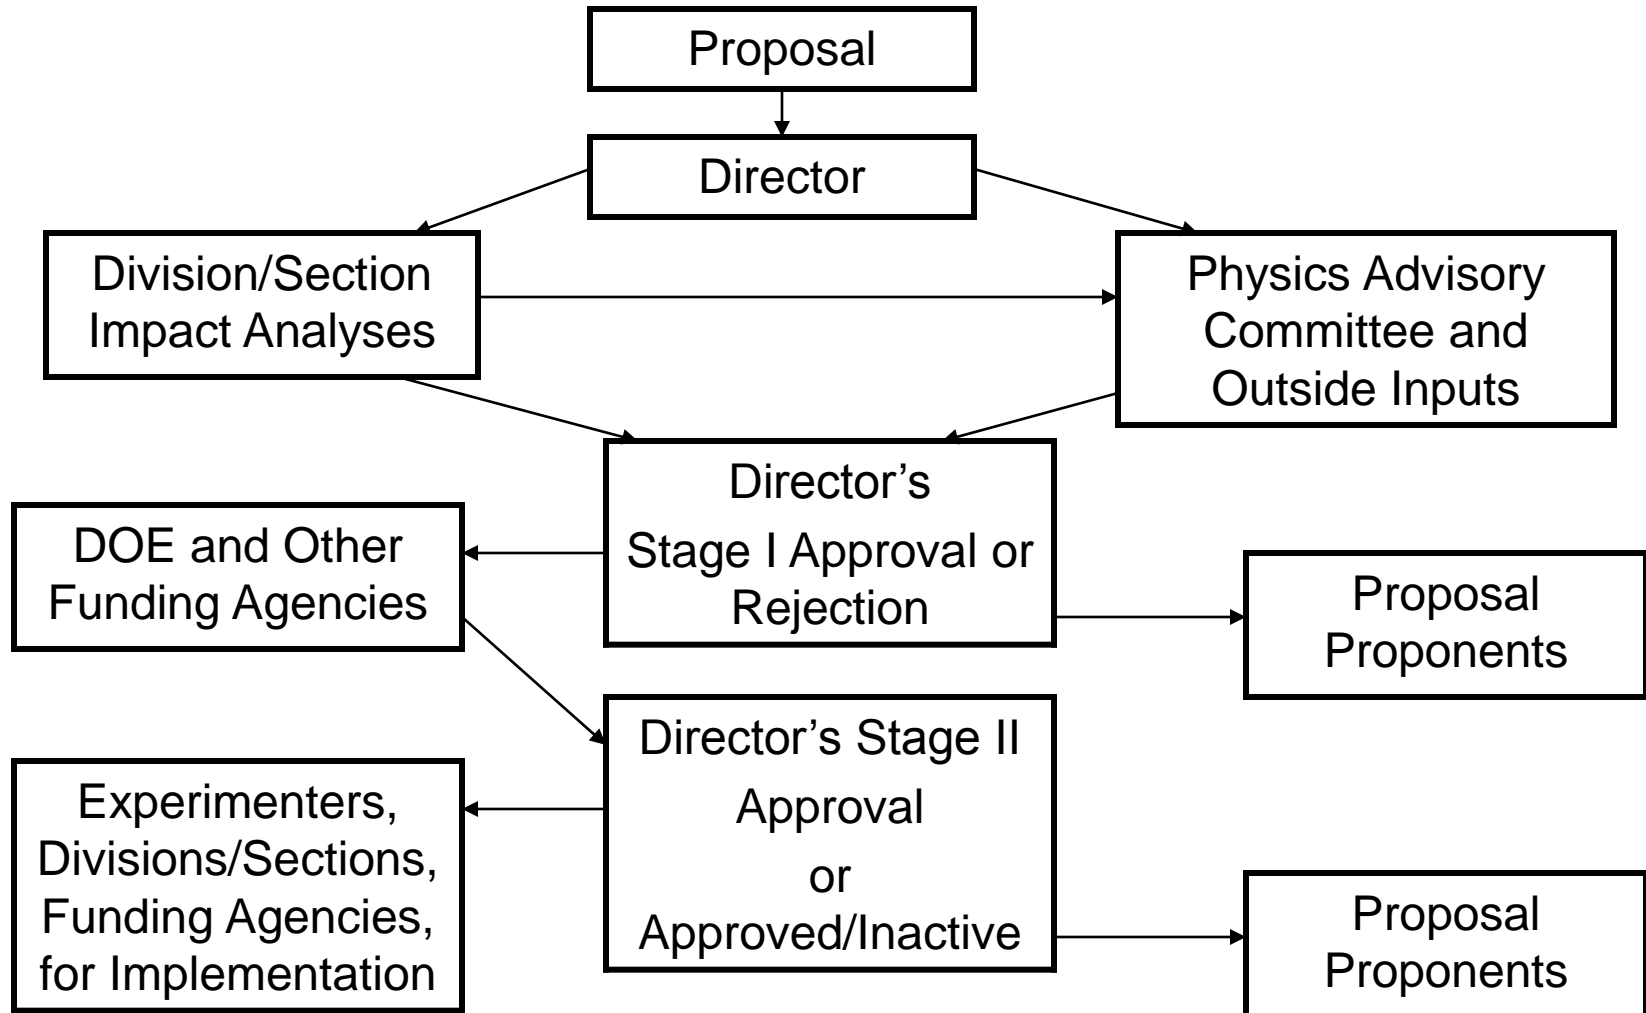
Proposal

Director

Division/Section Impact Analyses

Physics Advisory Committee and Outside Inputs

Director's Stage I Approval or Rejection

DOE and Other Funding Agencies

Proposal Proponents

Director's Stage II Approval or Approved/Inactive

Experimenters, Divisions/Sections, Funding Agencies, for Implementation

Proposal Proponents